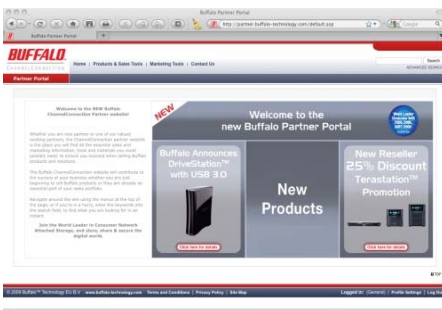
Buffalo Partner Portal

http://partner.buffalo-technology.com/default.asp

Google

Buffalo Partner Portal

BUFFALO

ChannelConnection

Home | Products & Sales Tools | Marketing Tools | Contact Us

Search

ADVANCED SEARCH

Partner Portal

Welcome to the NEW Buffalo ChannelConnection Partner website!

Whether you are new partner or one of our valued existing partners, the ChannelConnection partner website is the place you will find all the essential sales and marketing information, tools and materials you need - presently ready to ensure you succeed when selling Buffalo products and solutions.

The Buffalo ChannelConnection website will contribute to the success of your business whether you are just beginning to sell Buffalo products or they are already an essential part of your sales portfolio.

Navigate around the site using the menus at the top of the page, or if you're in a hurry, enter the keywords into the search field, to find what you are looking for in an instant.

Join the World Leader in Consumer Network Attached Storage, and share, store & secure the digital world.

NEW

Welcome to the new Buffalo Partner Portal

Buffalo Announces DriveStation™ with USB 3.0

Click here for details

New Products

New Reseller 25% Discount Terastation™ Promotion

Click here for details

© 2009 Buffalo™ Technology EU B.V. www.buffalo-technology.com Terms and Conditions | Privacy Policy | Site Map

Logged In: (Generic) | Profile Settings | Log Out

TOP